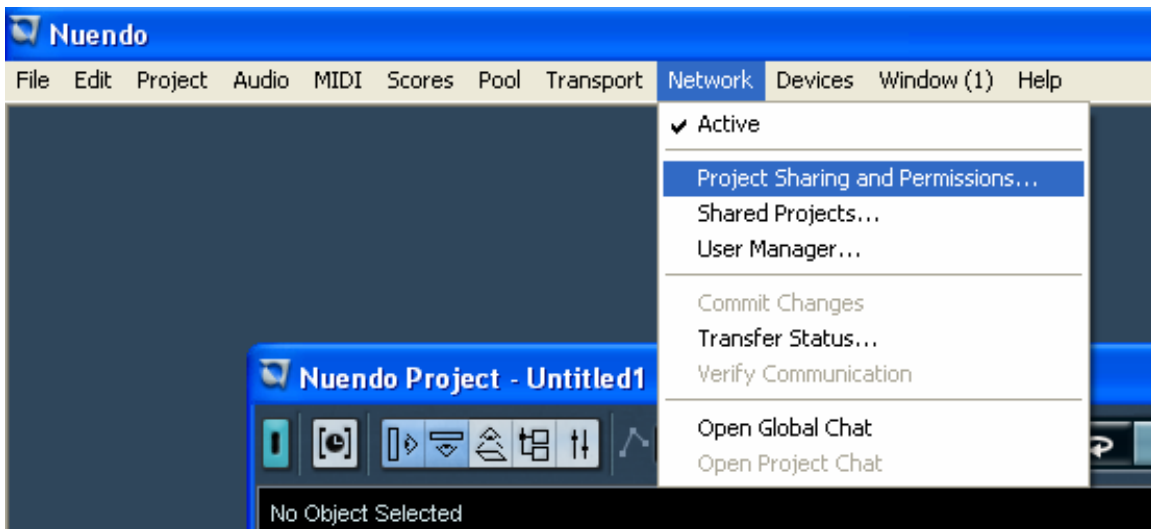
Nuendo

File Edit Project Audio MIDI Scores Pool Transport Network Devices Window (1) Help

✔ Active

Project Sharing and Permissions...
Shared Projects...
User Manager...

Commit Changes
Transfer Status...
Verify Communication

Open Global Chat
Open Project Chat

Nuendo Project - Untitled1

No Object Selected